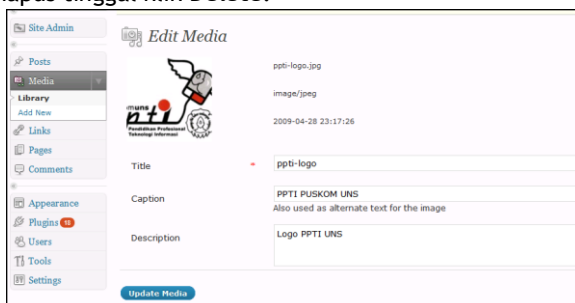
hapus tinggal klik Delete.

Site Admin
Posts
Media
Library
Add New
Links
Pages
Comments
Appearance
Plugins 10
Users
Tools
Settings

Edit Media

UNS pti Pendidikan Profesional Teknologi Informasi

ppti-logo.jpg
image/jpeg
2009-04-28 23:17:26

Title *
ppti-logo

Caption
PPTI PUSKOM UNS
Also used as alternate text for the image

Description
Logo PPTI UNS

Update Media